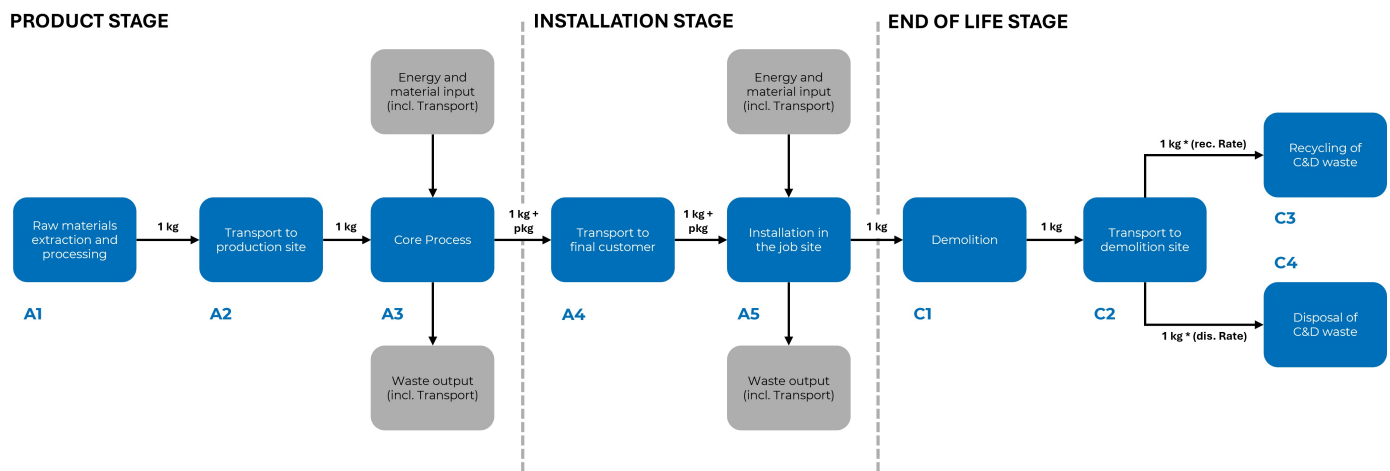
PRODUCT STAGE

INSTALLATION STAGE

END OF LIFE STAGE

Energy and material input (incl. Transport)

Energy and material input (incl. Transport)

Raw materials extraction and processing

1 kg

Transport to production site

1 kg

Core Process

1 kg + pkg

Transport to final customer

1 kg + pkg

Installation in the job site

1 kg

Demolition

1 kg

Transport to demolition site

1 kg * (rec. Rate)

Recycling of C&D waste

C3

C4

Disposal of C&D waste

1 kg * (dis. Rate)

A1

A2

A3

A4

A5

C1

C2

Waste output (incl. Transport)

Waste output (incl. Transport)